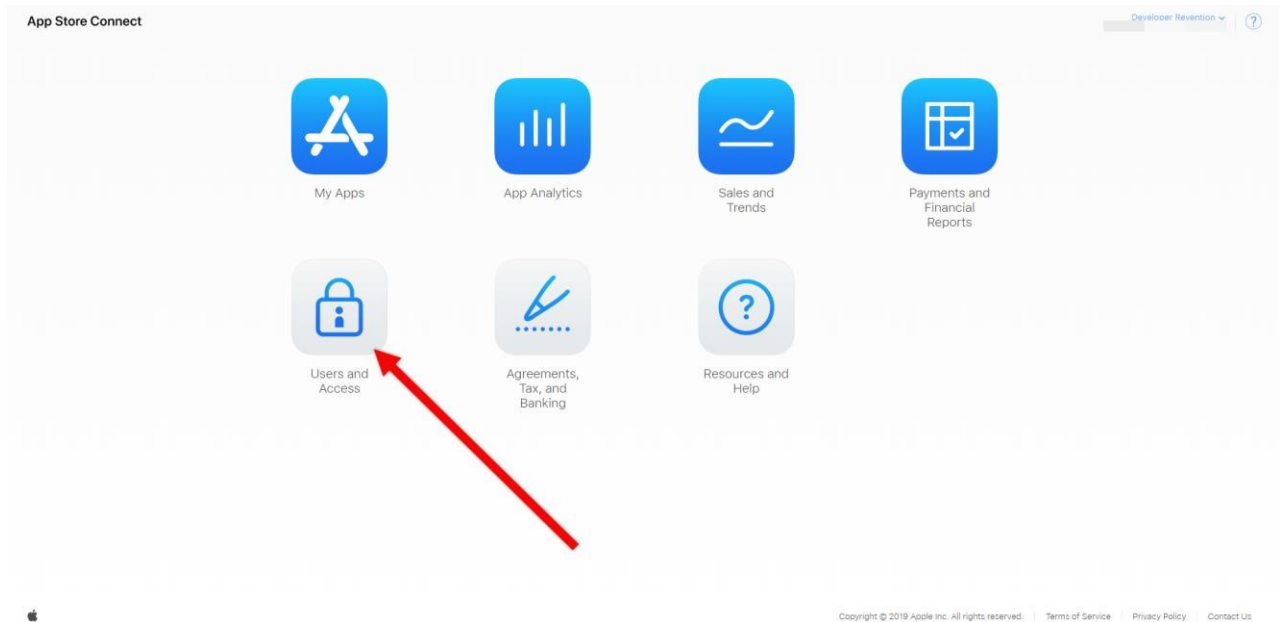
App Store Connect

Developer Revention

?

My Apps

App Analytics

Sales and Trends

Payments and Financial Reports

Users and Access

Agreements, Tax, and Banking

Resources and Help

Copyright © 2019 Apple Inc. All rights reserved. | Terms of Service | Privacy Policy | Contact Us